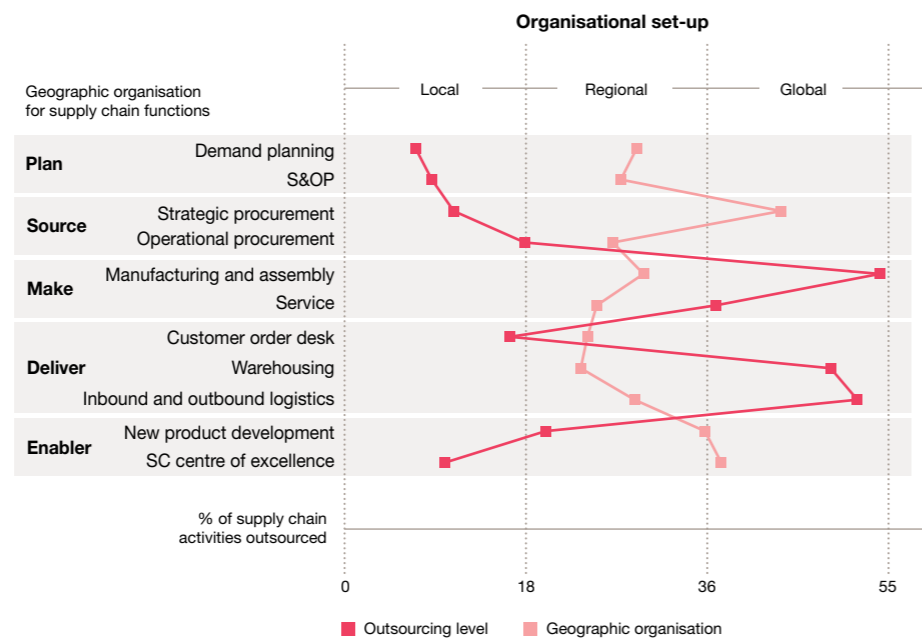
Organisational set-up

Geographic organisation for supply chain functions

Local Regional Global

Plan
Demand planning
S&OP

Source
Strategic procurement
Operational procurement

Make
Manufacturing and assembly
Service

Deliver
Customer order desk
Warehousing
Inbound and outbound logistics

Enabler
New product development
SC centre of excellence

% of supply chain activities outsourced

0 18 36 55

Outsourcing level Geographic organisation